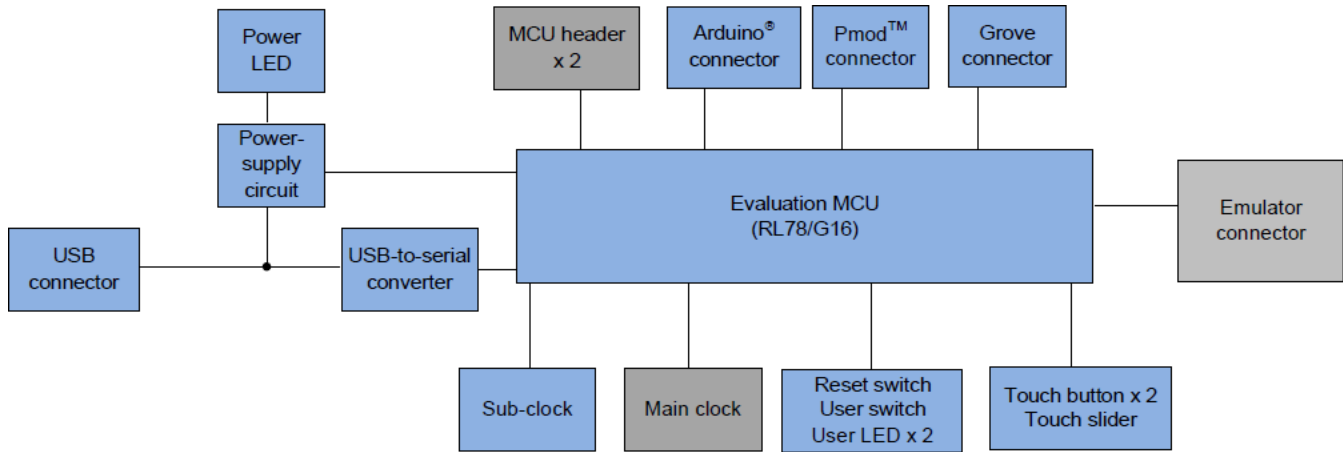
Power LED

MCU header x 2

Arduino® connector

Pmod™ connector

Grove connector

Power-supply circuit

Evaluation MCU (RL78/G16)

Emulator connector

USB connector

USB-to-serial converter

Sub-clock

Main clock

Reset switch
User switch
User LED x 2

Touch button x 2
Touch slider